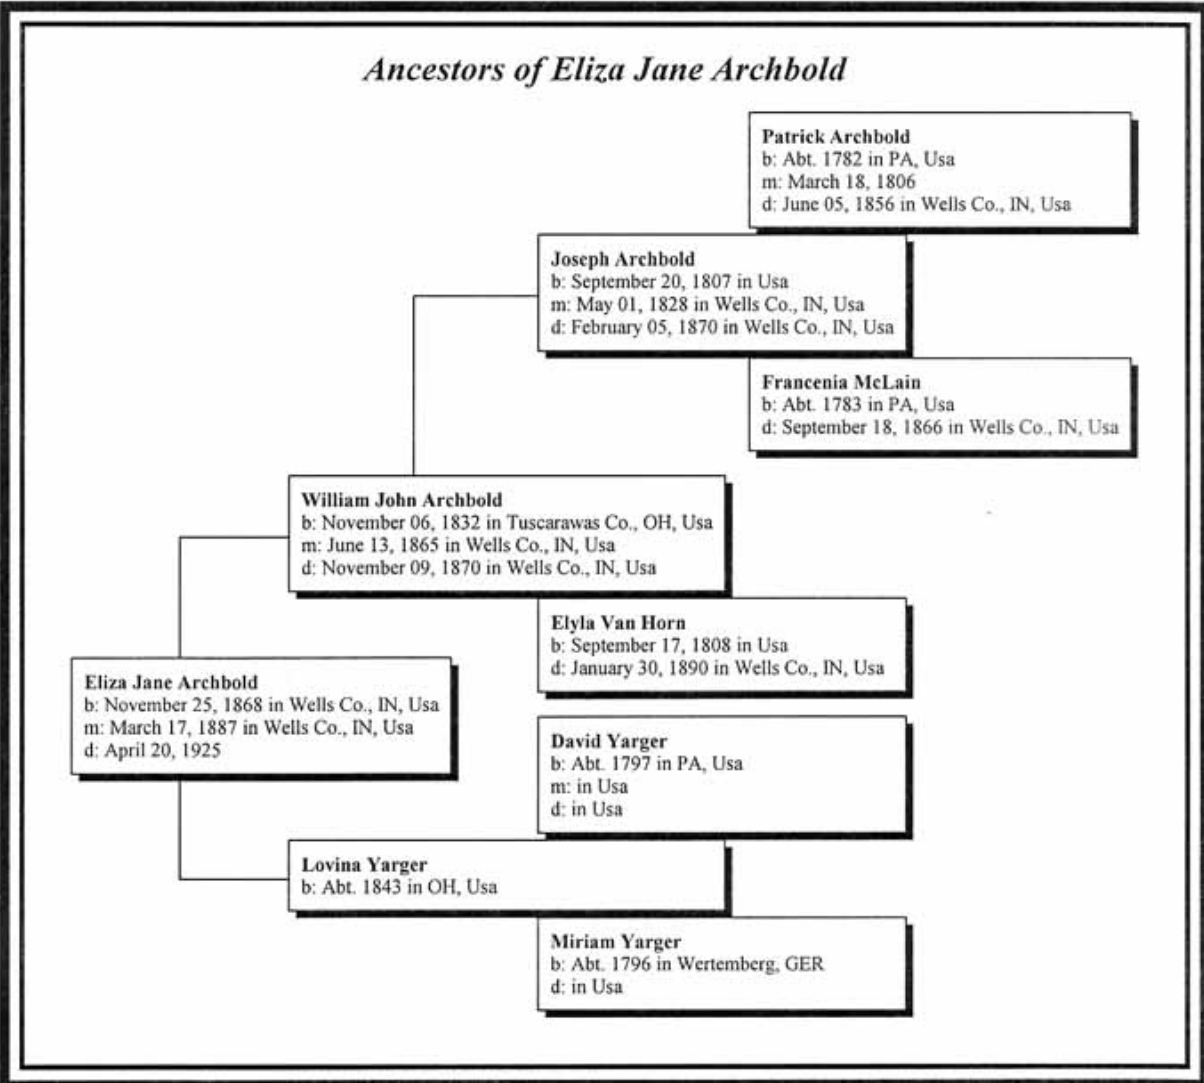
Ancestors of Eliza Jane Archbold

Patrick Archbold
b: Abt. 1782 in PA, Usa
m: March 18, 1806
d: June 05, 1856 in Wells Co., IN, Usa

Joseph Archbold
b: September 20, 1807 in Usa
m: May 01, 1828 in Wells Co., IN, Usa
d: February 05, 1870 in Wells Co., IN, Usa

Francenia McLain
b: Abt. 1783 in PA, Usa
d: September 18, 1866 in Wells Co., IN, Usa

William John Archbold
b: November 06, 1832 in Tuscarawas Co., OH, Usa
m: June 13, 1865 in Wells Co., IN, Usa
d: November 09, 1870 in Wells Co., IN, Usa

Elyla Van Horn
b: September 17, 1808 in Usa
d: January 30, 1890 in Wells Co., IN, Usa

Eliza Jane Archbold
b: November 25, 1868 in Wells Co., IN, Usa
m: March 17, 1887 in Wells Co., IN, Usa
d: April 20, 1925

David Yarger
b: Abt. 1797 in PA, Usa
m: in Usa
d: in Usa

Lovina Yarger
b: Abt. 1843 in OH, Usa

Miriam Yarger
b: Abt. 1796 in Wertemberg, GER
d: in Usa